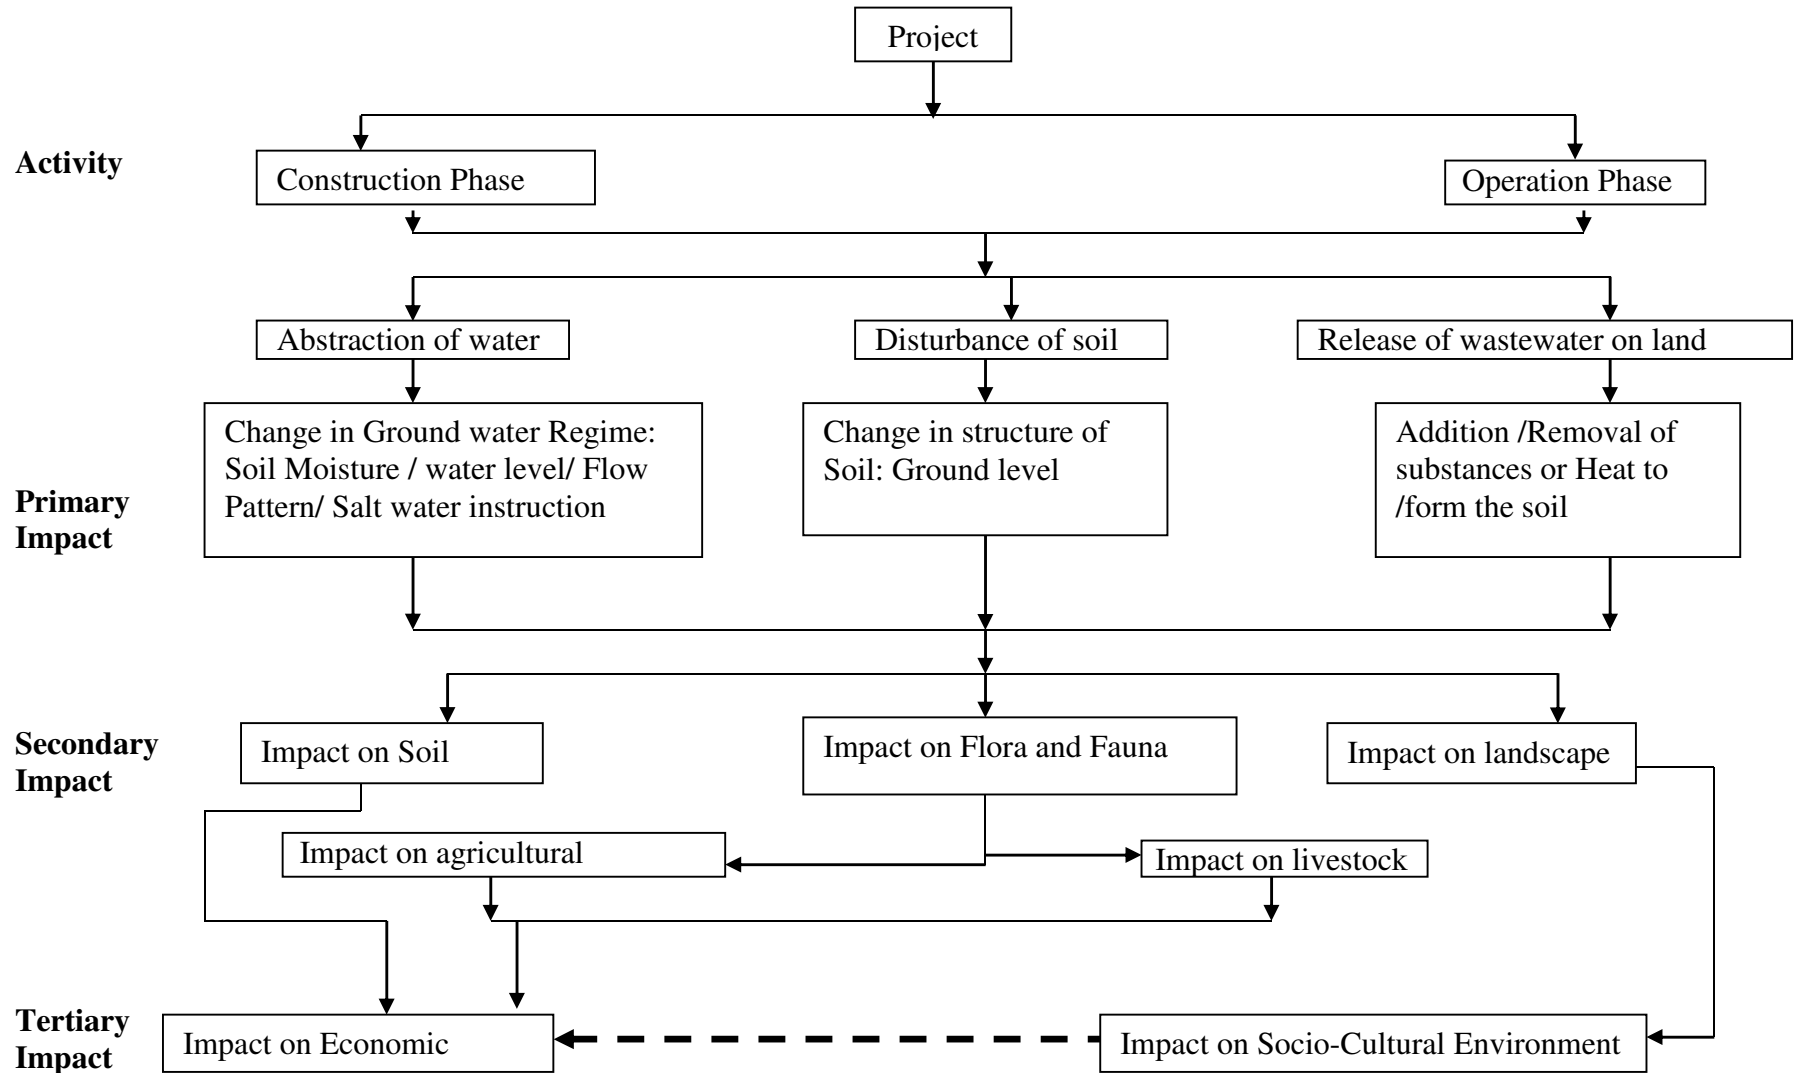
Project

Activity

Construction Phase

Operation Phase

Abstraction of water

Disturbance of soil

Release of wastewater on land

Primary Impact

Change in Ground water Regime: Soil Moisture / water level/ Flow Pattern/ Salt water instruction

Change in structure of Soil: Ground level

Addition /Removal of substances or Heat to /form the soil

Secondary Impact

Impact on Soil

Impact on Flora and Fauna

Impact on landscape

Impact on agricultural

Impact on livestock

Tertiary Impact

Impact on Economic

Impact on Socio-Cultural Environment